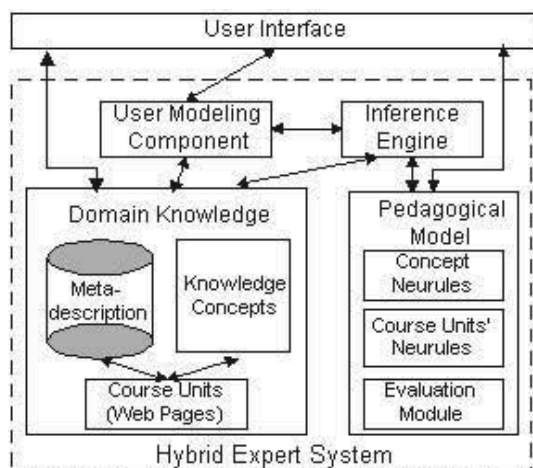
User Interface

User Modeling Component

Inference Engine

Domain Knowledge

Meta-description

Knowledge Concepts

Course Units (Web Pages)

Pedagogical Model

Concept Neurules

Course Units' Neurules

Evaluation Module

Hybrid Expert System